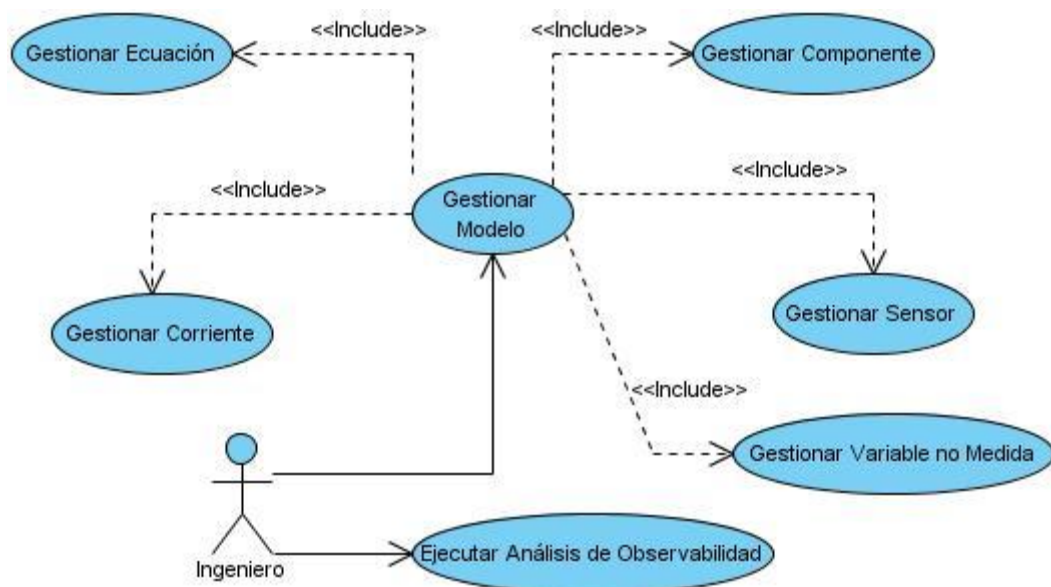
<<Include>>

Gestionar Ecuación

<<Include>>

Gestionar Componente

<<Include>>

Gestionar Modelo

<<Include>>

Gestionar Sensor

Gestionar Corriente

<<Include>>

Gestionar Variable no Medida

Ingeniero

Ejecutar Análisis de Observabilidad